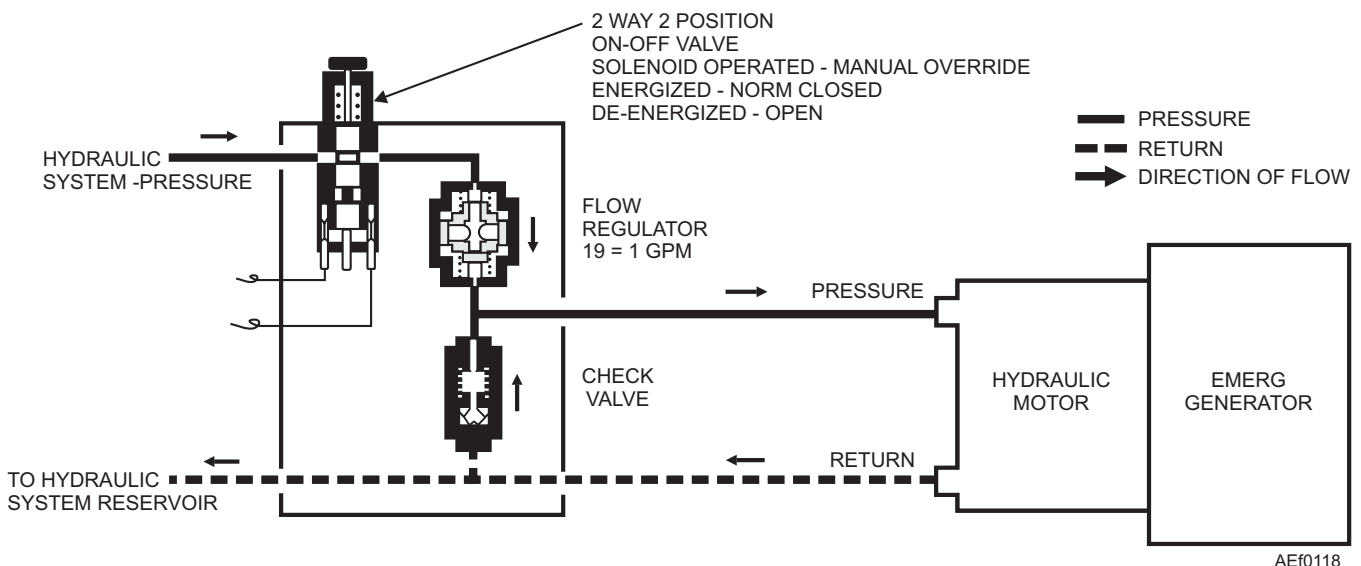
2 WAY 2 POSITION
ON-OFF VALVE
SOLENOID OPERATED - MANUAL OVERRIDE
ENERGIZED - NORM CLOSED
DE-ENERGIZED - OPEN

PRESSURE
RETURN
DIRECTION OF FLOW

HYDRAULIC SYSTEM -PRESSURE

FLOW REGULATOR
19 = 1 GPM

PRESSURE

CHECK VALVE

HYDRAULIC MOTOR

EMERG GENERATOR

RETURN

TO HYDRAULIC SYSTEM RESERVOIR

AEf0118